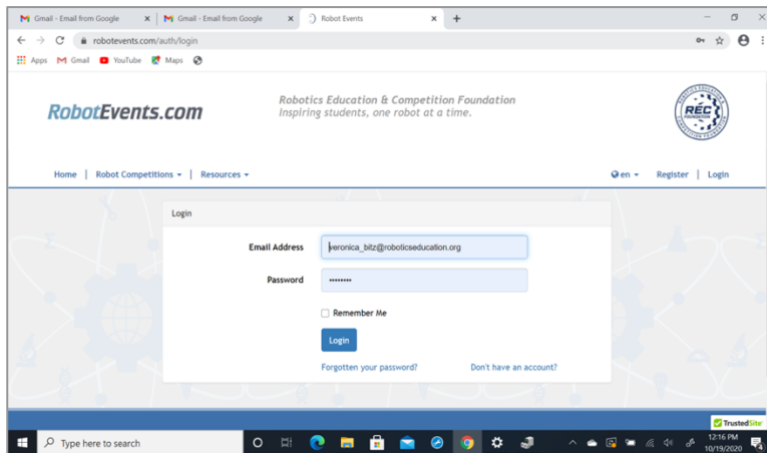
Gmail - Email from Google
Gmail - Email from Google
Robot Events
robotevents.com/auth/login
Apps Gmail YouTube Maps

RobotEvents.com
Robotics Education & Competition Foundation
Inspiring students, one robot at a time.
REC FOUNDATION

Home | Robot Competitions | Resources
en | Register | Login

Login

Email Address veronica_bitz@roboticseducation.org
Password ••••••••
Remember Me
Login
Forgotten your password? Don't have an account?

TrustedSite
Type here to search
12:16 PM
10/19/2020